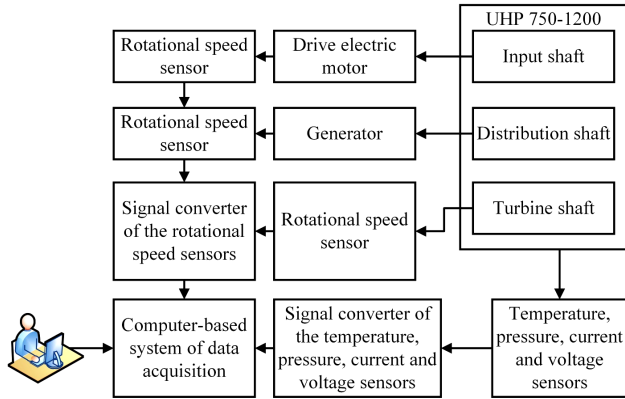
UHP 750-1200

Rotational speed sensor

Drive electric motor

Input shaft

Rotational speed sensor

Generator

Distribution shaft

Signal converter of the rotational speed sensors

Rotational speed sensor

Turbine shaft

Computer-based system of data acquisition

Signal converter of the temperature, pressure, current and voltage sensors

Temperature, pressure, current and voltage sensors